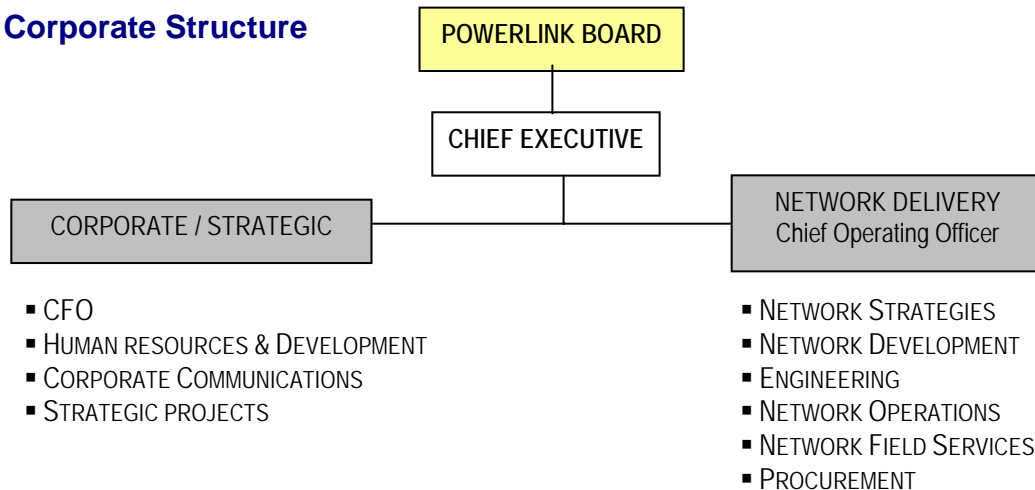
Corporate Structure

POWERLINK BOARD

CHIEF EXECUTIVE

CORPORATE / STRATEGIC

NETWORK DELIVERY
Chief Operating Officer

- CFO
- HUMAN RESOURCES & DEVELOPMENT
- CORPORATE COMMUNICATIONS
- STRATEGIC PROJECTS

- NETWORK STRATEGIES
- NETWORK DEVELOPMENT
- ENGINEERING
- NETWORK OPERATIONS
- NETWORK FIELD SERVICES
- PROCUREMENT